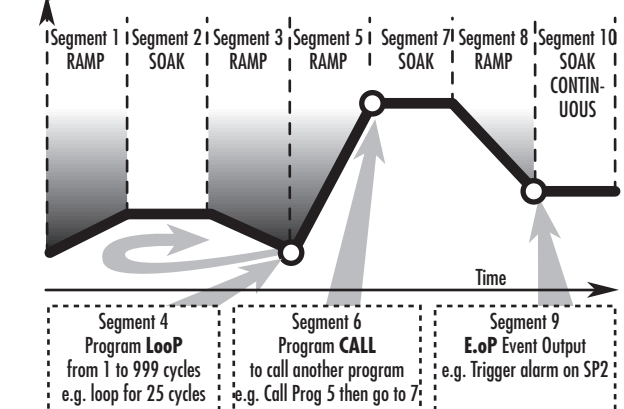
Segment 1 RAMP
Segment 2 SOAK
Segment 3 RAMP
Segment 5 RAMP
Segment 7 SOAK
Segment 8 RAMP
Segment 10 SOAK CONTINUOUS

Time

Segment 4
Program **LooP**
from 1 to 999 cycles
e.g. loop for 25 cycles

Segment 6
Program **CALL**
to call another program
e.g. Call Prog 5 then go to 7

Segment 9
**E.oP** Event Output
e.g. Trigger alarm on SP2